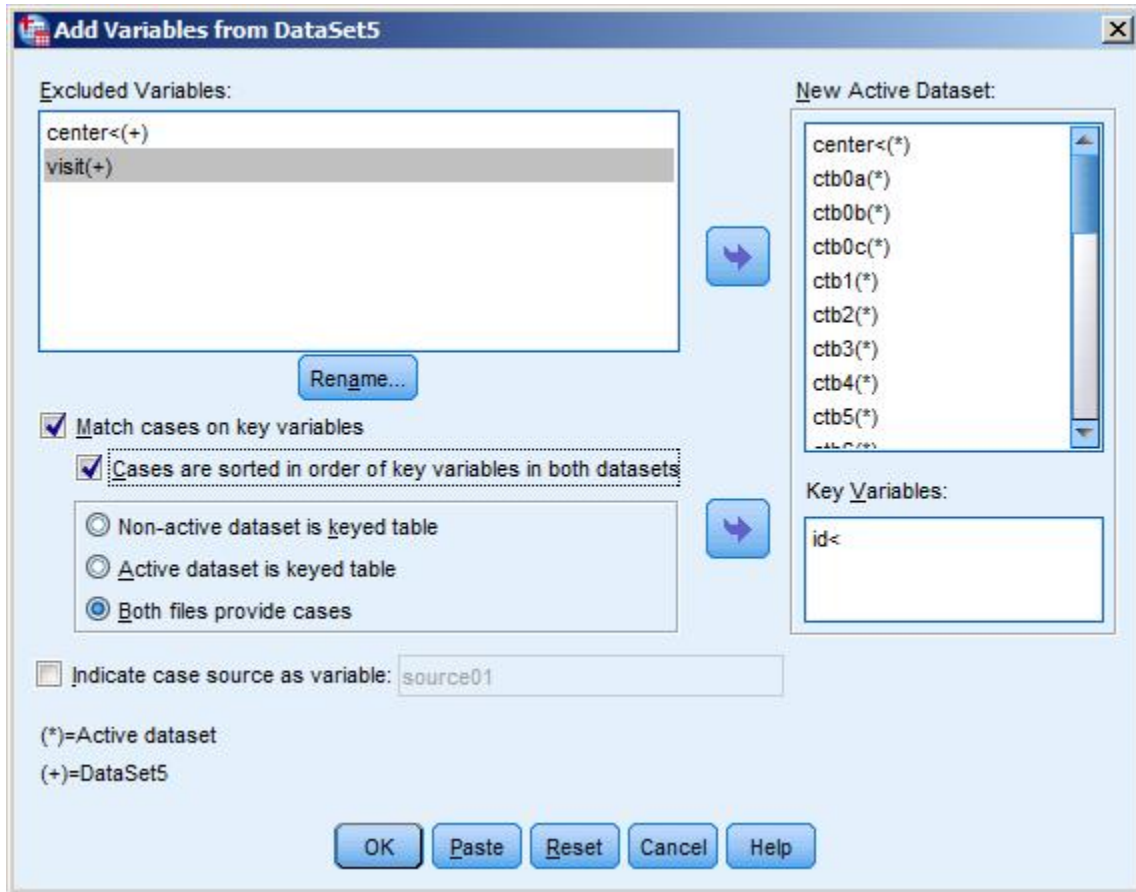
Add Variables from DataSet5

Excluded Variables:

center<(+)
visit(+)

Rename...

Match cases on key variables

Cases are sorted in order of key variables in both datasets

Non-active dataset is keyed table

Active dataset is keyed table

Both files provide cases

Indicate case source as variable: source01

(*)=Active dataset

(+)=DataSet5

New Active Dataset:

center<(*)
ctb0a(*)
ctb0b(*)
ctb0c(*)
ctb1(*)
ctb2(*)
ctb3(*)
ctb4(*)
ctb5(*)
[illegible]

Key Variables:

id<

OK Paste Reset Cancel Help